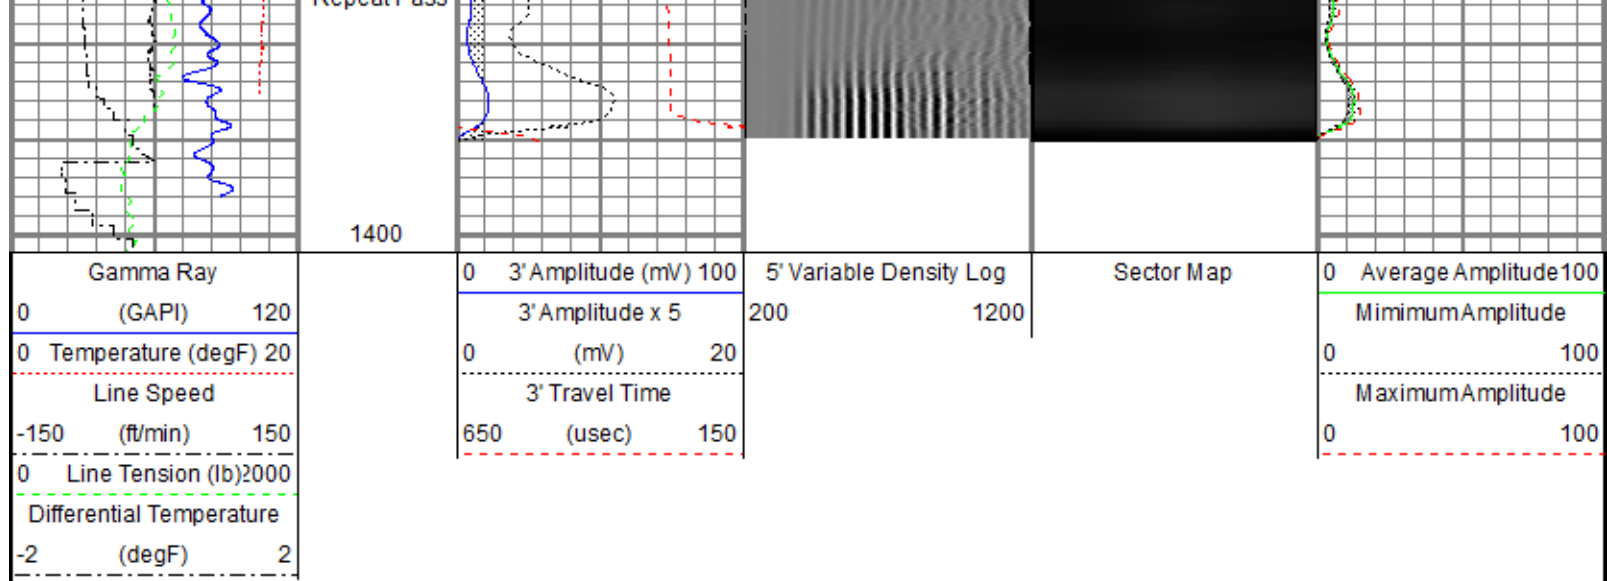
1400

| Gamma Ray | | 0 3' Amplitude (mV) 100 | 5' Variable Density Log | Sector Map | 0 Average Amplitude 100 |
|---|---|---|---|---|---|
| 0 (GAPI) 120 | | 3' Amplitude x 5 | 200 1200 | | MimimumAmplitude |
| 0 Temperature (degF) 20 | | 0 (mV) 20 | | | 0 100 |
| Line Speed | | 3' Travel Time | | | MaximumAmplitude |
| -150 (ft/min) 150 | | 650 (usec) 150 | | | 0 100 |
| 0 Line Tension (lb)2000 | | | | | |
| Differential Temperature | | | | | |
| -2 (degF) 2 | | | | | |